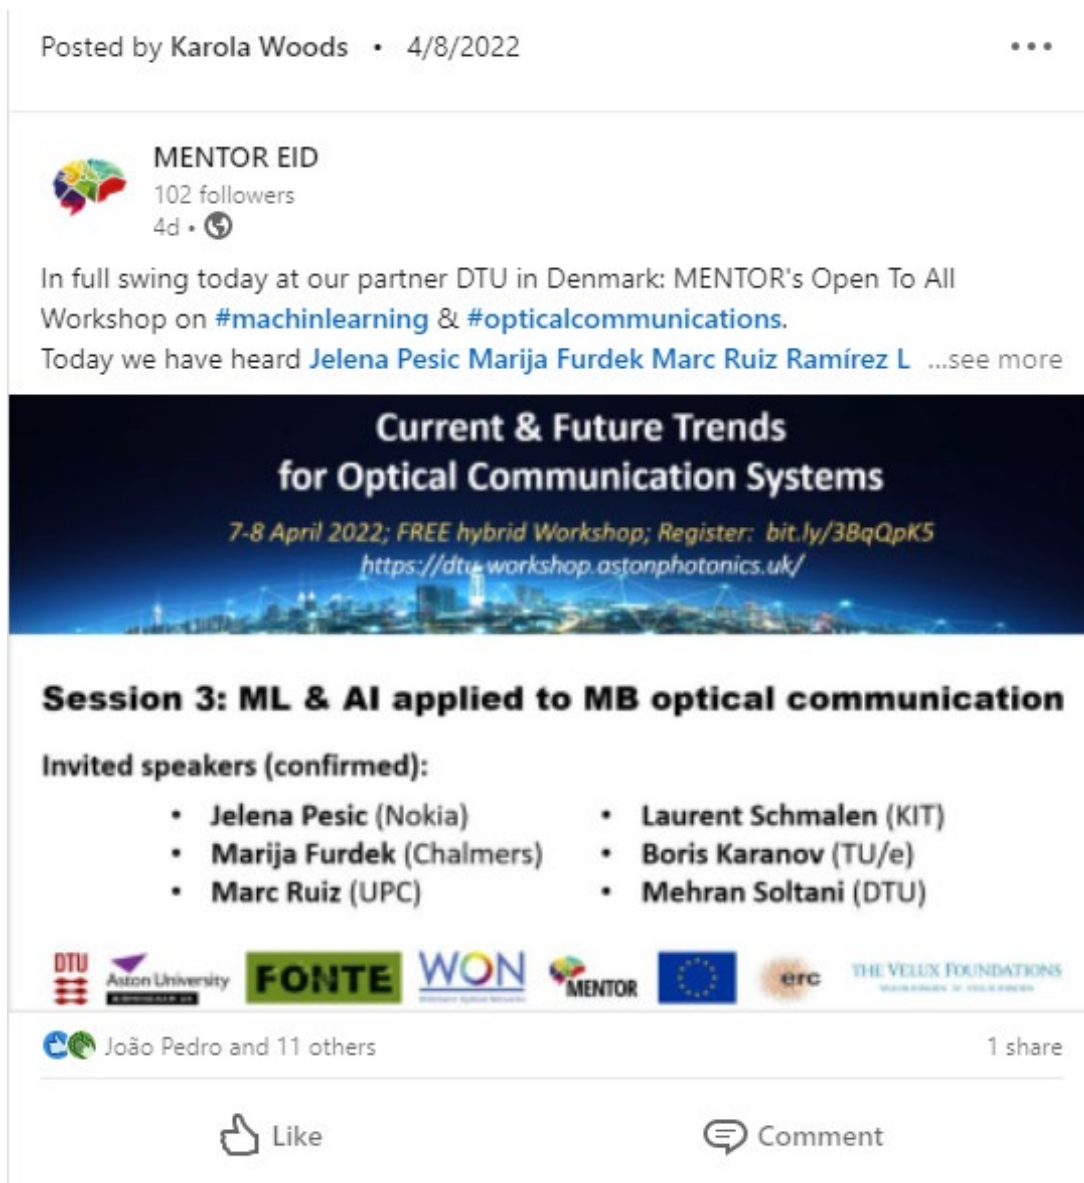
Posted by Karola Woods • 4/8/2022

•••

MENTOR EID
102 followers
4d •

In full swing today at our partner DTU in Denmark: MENTOR's Open To All Workshop on #machinlearning & #opticalcommunications.
Today we have heard Jelena Pesic Marija Furdek Marc Ruiz Ramírez L ...see more

Current & Future Trends
for Optical Communication Systems

7-8 April 2022; FREE hybrid Workshop; Register: bit.ly/3BqQpK5
https://dtu-workshop.astonphotonics.uk/

Session 3: ML & AI applied to MB optical communication

Invited speakers (confirmed):

- Jelena Pesic (Nokia)
- Marija Furdek (Chalmers)
- Marc Ruiz (UPC)

- Laurent Schmalen (KIT)
- Boris Karanov (TU/e)
- Mehran Soltani (DTU)

DTU Aston University FONTE WON MENTOR erc THE VELUX FOUNDATIONS

João Pedro and 11 others

1 share

Like

Comment